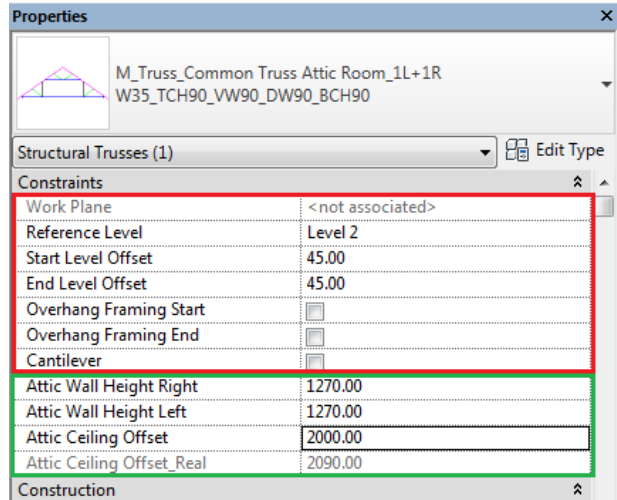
Properties

M_Truss_Common Truss Attic Room_1L+1R
W35_TCH90_VW90_DW90_BCH90

Structural Trusses (1)

Edit Type

Constraints

| | |
|---|---|
| Work Plane | <not associated> |
| Reference Level | Level 2 |
| Start Level Offset | 45.00 |
| End Level Offset | 45.00 |
| Overhang Framing Start | |
| Overhang Framing End | |
| Cantilever | |
| Attic Wall Height Right | 1270.00 |
| Attic Wall Height Left | 1270.00 |
| Attic Ceiling Offset | 2000.00 |
| Attic Ceiling Offset_Real | 2090.00 |

Construction